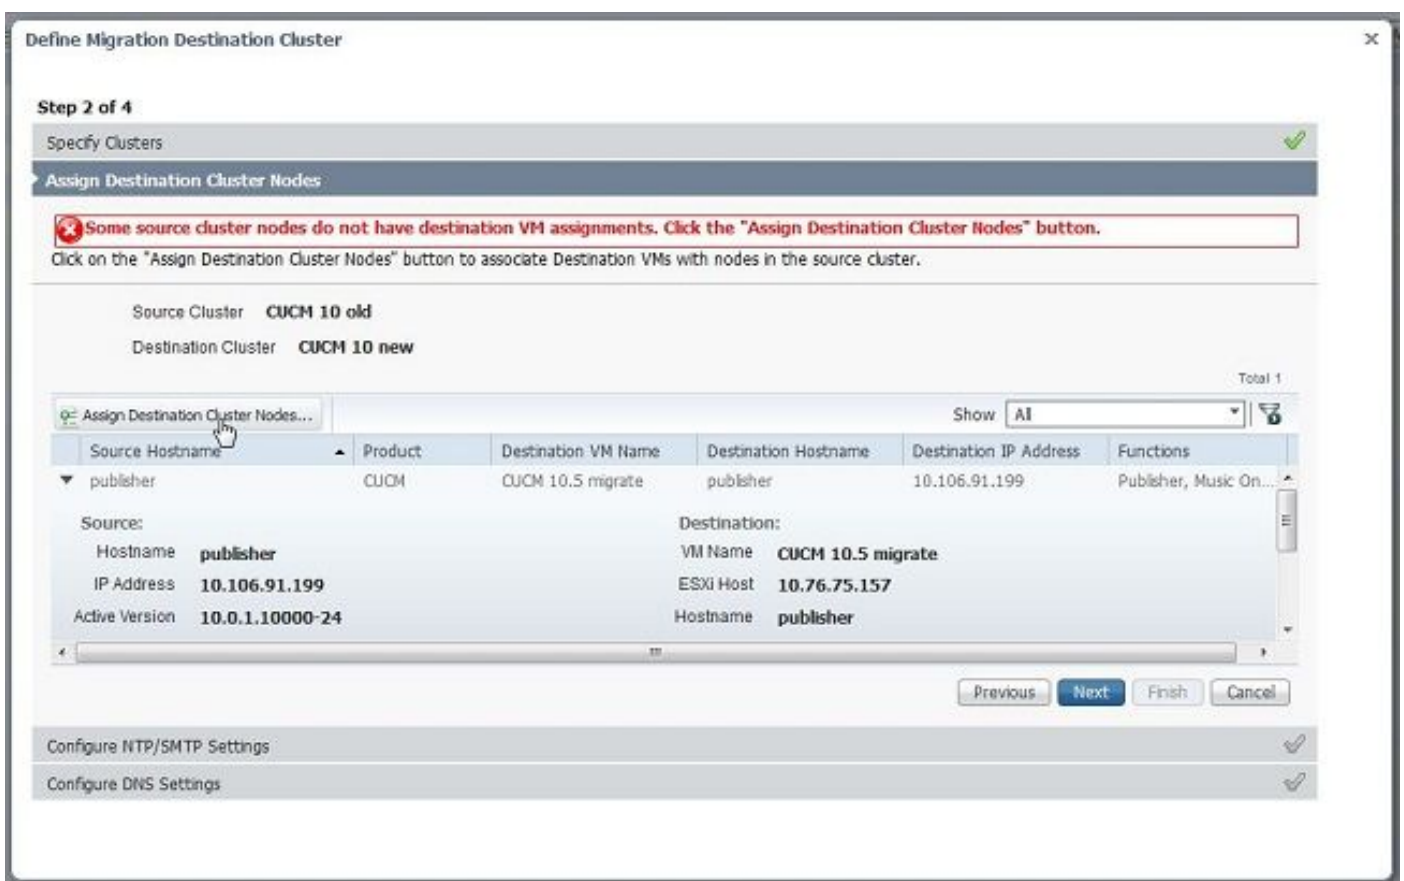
Define Migration Destination Cluster

×

Step 2 of 4

Specify Clusters

Assign Destination Cluster Nodes

Some source cluster nodes do not have destination VM assignments. Click the "Assign Destination Cluster Nodes" button.

Click on the "Assign Destination Cluster Nodes" button to associate Destination VMs with nodes in the source cluster.

Source Cluster CUCM 10 old

Destination Cluster CUCM 10 new

Total 1

Assign Destination Cluster Nodes...

Show All

| Source Hostname | Product | Destination VM Name | Destination Hostname | Destination IP Address | Functions |
|---|---|---|---|---|---|
| publisher | CUCM | CUCM 10.5 migrate | publisher | 10.106.91.199 | Publisher, Music On... |

Source:
Hostname publisher
IP Address 10.106.91.199
Active Version 10.0.1.10000-24

Destination:
VM Name CUCM 10.5 migrate
ESXi Host 10.76.75.157
Hostname publisher

Previous Next Finish Cancel

Configure NTP/SMTP Settings

Configure DNS Settings